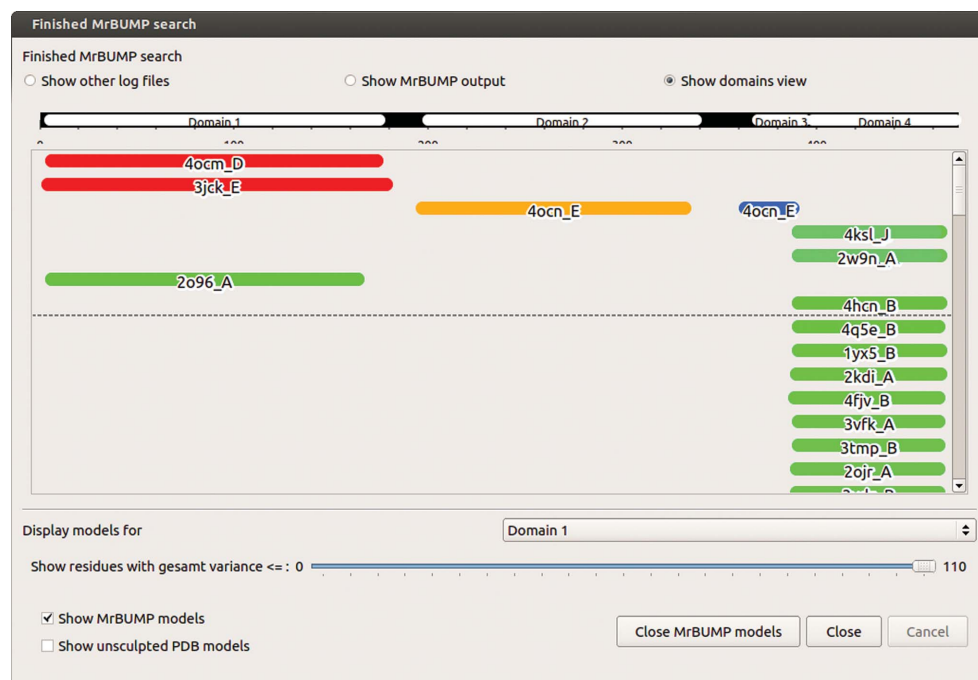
Finished MrBUMP search

Finished MrBUMP search

Show other log files

Show MrBUMP output

Show domains view

Domain 1

Domain 2

Domain 3

Domain 4

0

100

200

300

400

4ocm_D

3jck_E

4ocn_E

4ocn_E

4ksl_J

2w9n_A

2o96_A

4hcn_B

4q5e_B

1yx5_B

2kdi_A

4fjv_B

3vfk_A

3tmp_B

2ojr_A

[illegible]

Display models for

Domain 1

Show residues with gesamt variance <= : 0

110

Show MrBUMP models

Show unsculpted PDB models

Close MrBUMP models

Close

Cancel